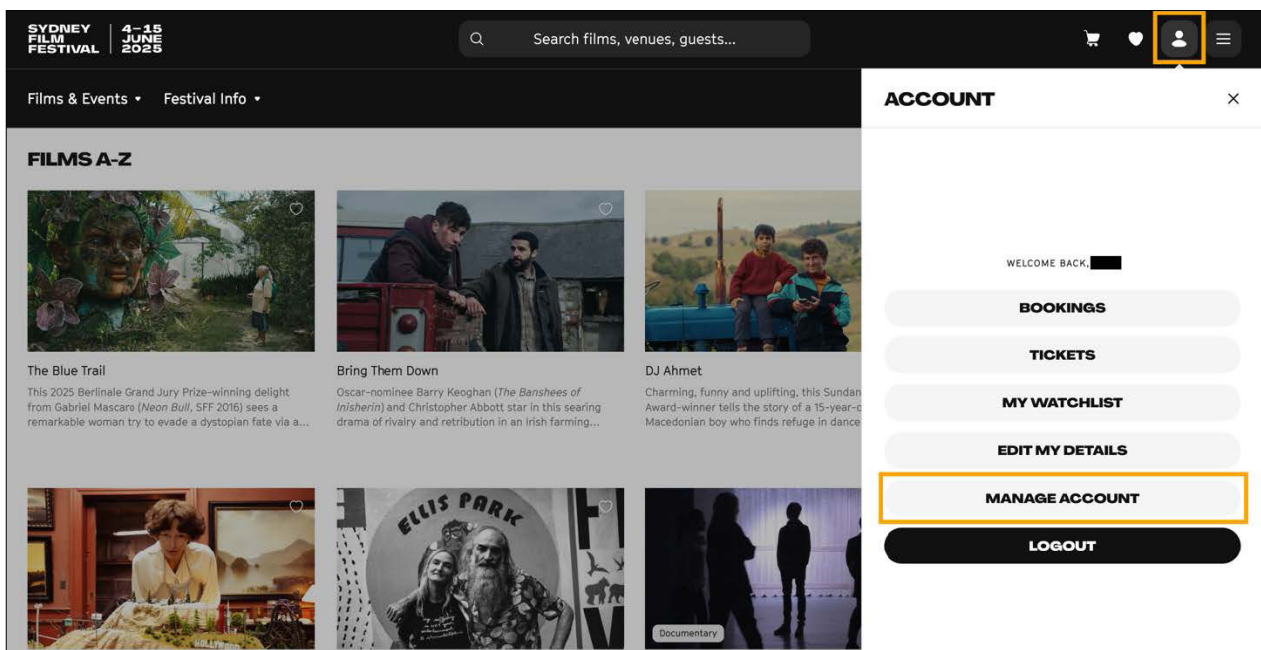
SYDNEY FILM FESTIVAL | 4–15 JUNE 2025

Search films, venues, guests...

Films & Events • Festival Info •

FILMS A-Z

The Blue Trail
This 2025 Berlinale Grand Jury Prize-winning delight from Gabriel Mascaro (*Neon Bull*, SFF 2016) sees a remarkable woman try to evade a dystopian fate via a...

Bring Them Down
Oscar-nominee Barry Keoghan (*The Banshees of Inisherin*) and Christopher Abbott star in this searing drama of rivalry and retribution in an Irish farming...

DJ Ahmet
Charming, funny and uplifting, this Sundan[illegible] Award-winner tells the story of a 15-year-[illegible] Macedonian boy who finds refuge in dance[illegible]

ELLIS PARK

Documentary

ACCOUNT

×

WELCOME BACK, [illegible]

BOOKINGS

TICKETS

MY WATCHLIST

EDIT MY DETAILS

MANAGE ACCOUNT

LOGOUT